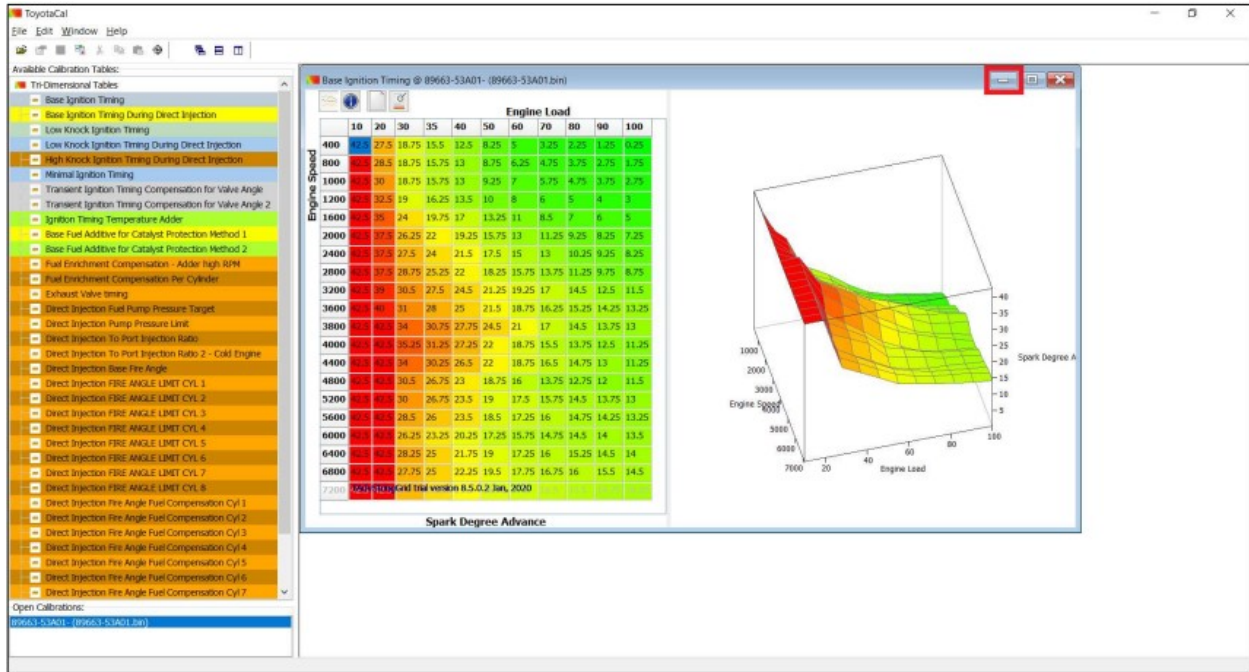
ToyotaCal

File Edit Window Help

Available Calibration Tables:

Tri-Dimensional Tables
Base Ignition Timing
Base Ignition Timing During Direct Injection
Low Knock Ignition Timing
Low Knock Ignition Timing During Direct Injection
High Knock Ignition Timing During Direct Injection
Minimal Ignition Timing
Transient Ignition Timing Compensation for Valve Angle
Transient Ignition Timing Compensation for Valve Angle 2
Ignition Timing Temperature Adder
Base Fuel Additive for Catalyst Protection Method 1
Base Fuel Additive for Catalyst Protection Method 2
Fuel Enrichment Compensation - Adder high RPM
Fuel Enrichment Compensation Per Cylinder
Exhaust Valve timing
Direct Injection Fuel Pump Pressure Target
Direct Injection Pump Pressure Limit
Direct Injection To Port Injection Ratio
Direct Injection To Port Injection Ratio 2 - Cold Engine
Direct Injection Base Fire Angle
Direct Injection FIRE ANGLE LIMIT CYL 1
Direct Injection FIRE ANGLE LIMIT CYL 2
Direct Injection FIRE ANGLE LIMIT CYL 3
Direct Injection FIRE ANGLE LIMIT CYL 4
Direct Injection FIRE ANGLE LIMIT CYL 5
Direct Injection FIRE ANGLE LIMIT CYL 6
Direct Injection FIRE ANGLE LIMIT CYL 7
Direct Injection FIRE ANGLE LIMIT CYL 8
Direct Injection Fire Angle Fuel Compensation Cyl 1
Direct Injection Fire Angle Fuel Compensation Cyl 2
Direct Injection Fire Angle Fuel Compensation Cyl 3
Direct Injection Fire Angle Fuel Compensation Cyl 4
Direct Injection Fire Angle Fuel Compensation Cyl 5
Direct Injection Fire Angle Fuel Compensation Cyl 6
Direct Injection Fire Angle Fuel Compensation Cyl 7

Open Calibrations:
89663-53A01 - (89663-53A01.bin)

Base Ignition Timing @ 89663-53A01- (89663-53A01.bin)

Engine Load

Engine Speed

| | 10 | 20 | 30 | 35 | 40 | 50 | 60 | 70 | 80 | 90 | 100 |
|---|---|---|---|---|---|---|---|---|---|---|---|
| 400 | 42.5 | 27.5 | 18.75 | 15.5 | 12.5 | 8.25 | 5 | 3.25 | 2.25 | 1.25 | 0.25 |
| 800 | 42.5 | 28.5 | 18.75 | 15.75 | 13 | 8.75 | 6.25 | 4.75 | 3.75 | 2.75 | 1.75 |
| 1000 | 42.5 | 30 | 18.75 | 15.75 | 13 | 9.25 | 7 | 5.75 | 4.75 | 3.75 | 2.75 |
| 1200 | 42.5 | 32.5 | 19 | 16.25 | 13.5 | 10 | 8 | 6 | 5 | 4 | 3 |
| 1600 | 42.5 | 35 | 24 | 19.75 | 17 | 13.25 | 11 | 8.5 | 7 | 6 | 5 |
| 2000 | 42.5 | 37.5 | 26.25 | 22 | 19.25 | 15.75 | 13 | 11.25 | 9.25 | 8.25 | 7.25 |
| 2400 | 42.5 | 37.5 | 27.5 | 24 | 21.5 | 17.5 | 15 | 13 | 10.25 | 9.25 | 8.25 |
| 2800 | 42.5 | 37.5 | 28.75 | 25.25 | 22 | 18.25 | 15.75 | 13.75 | 11.25 | 9.75 | 8.75 |
| 3200 | 42.5 | 39 | 30.5 | 27.5 | 24.5 | 21.25 | 19.25 | 17 | 14.5 | 12.5 | 11.5 |
| 3600 | 42.5 | 40 | 31 | 28 | 25 | 21.5 | 18.75 | 16.25 | 15.25 | 14.25 | 13.25 |
| 3800 | 42.5 | 42.5 | 34 | 30.75 | 27.75 | 24.5 | 21 | 17 | 14.5 | 13.75 | 13 |
| 4000 | 42.5 | 42.5 | 35.25 | 31.25 | 27.25 | 22 | | 18.75 | 15.5 | 13.75 | 12.5 | 11.25 |
| 4400 | 42.5 | 42.5 | 34 | 30.25 | 26.5 | 22 | 18.75 | 16.5 | 14.75 | 13 | 11.25 |
| 4800 | 42.5 | 42.5 | 30.5 | 26.75 | 23 | 18.75 | 16 | 13.75 | 12.75 | 12 | 11.5 |
| 5200 | 42.5 | 42.5 | 30 | 26.75 | 23.5 | 19 | 17.5 | 15.75 | 14.5 | 13.75 | 13 |
| 5600 | 42.5 | 42.5 | 28.5 | 26 | 23.5 | 18.5 | 17.25 | 16 | 14.75 | 14.25 | 13.25 |
| 6000 | 42.5 | 42.5 | 26.25 | 23.25 | 20.25 | 17.25 | 15.75 | 14.75 | 14.5 | 14 | 13.5 |
| 6400 | 42.5 | 42.5 | 28.25 | 25 | 21.75 | 19 | 17.25 | 16 | 15.25 | 14.5 | 14 |
| 6800 | 42.5 | 42.5 | 27.75 | 25 | 22.25 | 19.5 | 17.75 | 16.75 | 16 | 15.5 | 14.5 |
| 7200 | | | | | | | | | | | |

TMS Grid trial version 8.5.0.2 Jan, 2020

Spark Degree Advance

40
35
30
25
20
15
10
5
Spark Degree A
1000
2000
3000
4000
5000
6000
7000
Engine Speed
20
40
60
80
100
Engine Load